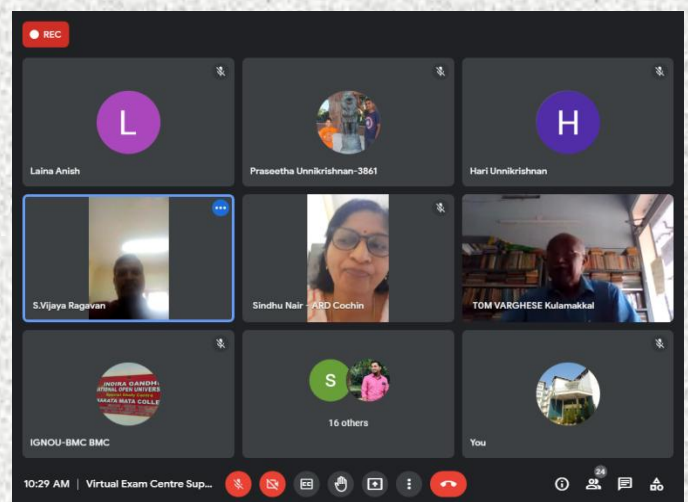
REC

L

Laina Anish

Praseetha Unnikrishnan-3861

H

Hari Unnikrishnan

S.Vijaya Ragavan

Sindhu Nair - ARD Cochin

TOM VARGHESE Kulamakkal

INDIRA GANDHI NATIONAL OPEN UNIVERSITY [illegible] MATA COLLEGE

IGNOU-BMC BMC

S

16 others

You

10:29 AM | Virtual Exam Centre Sup...

24